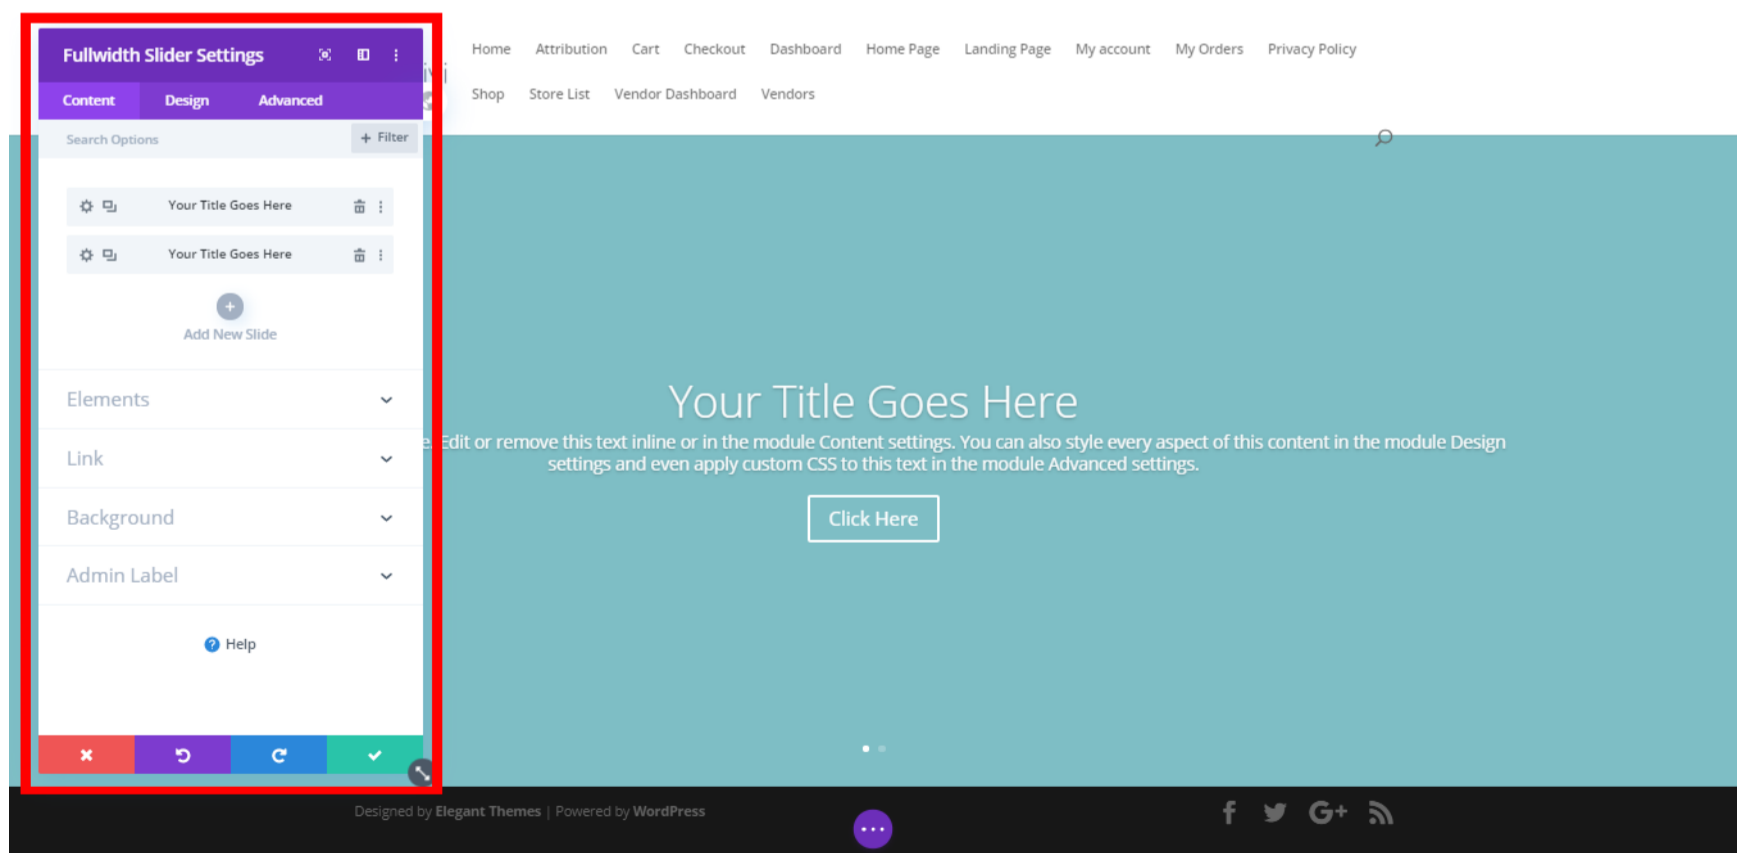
Fullwidth Slider Settings

Content Design Advanced

Search Options + Filter

Your Title Goes Here

Your Title Goes Here

Add New Slide

Elements

Link

Background

Admin Label

Help

Home Attribution Cart Checkout Dashboard Home Page Landing Page My account My Orders Privacy Policy

Shop Store List Vendor Dashboard Vendors

Your Title Goes Here

Edit or remove this text inline or in the module Content settings. You can also style every aspect of this content in the module Design settings and even apply custom CSS to this text in the module Advanced settings.

Click Here

Designed by Elegant Themes | Powered by WordPress